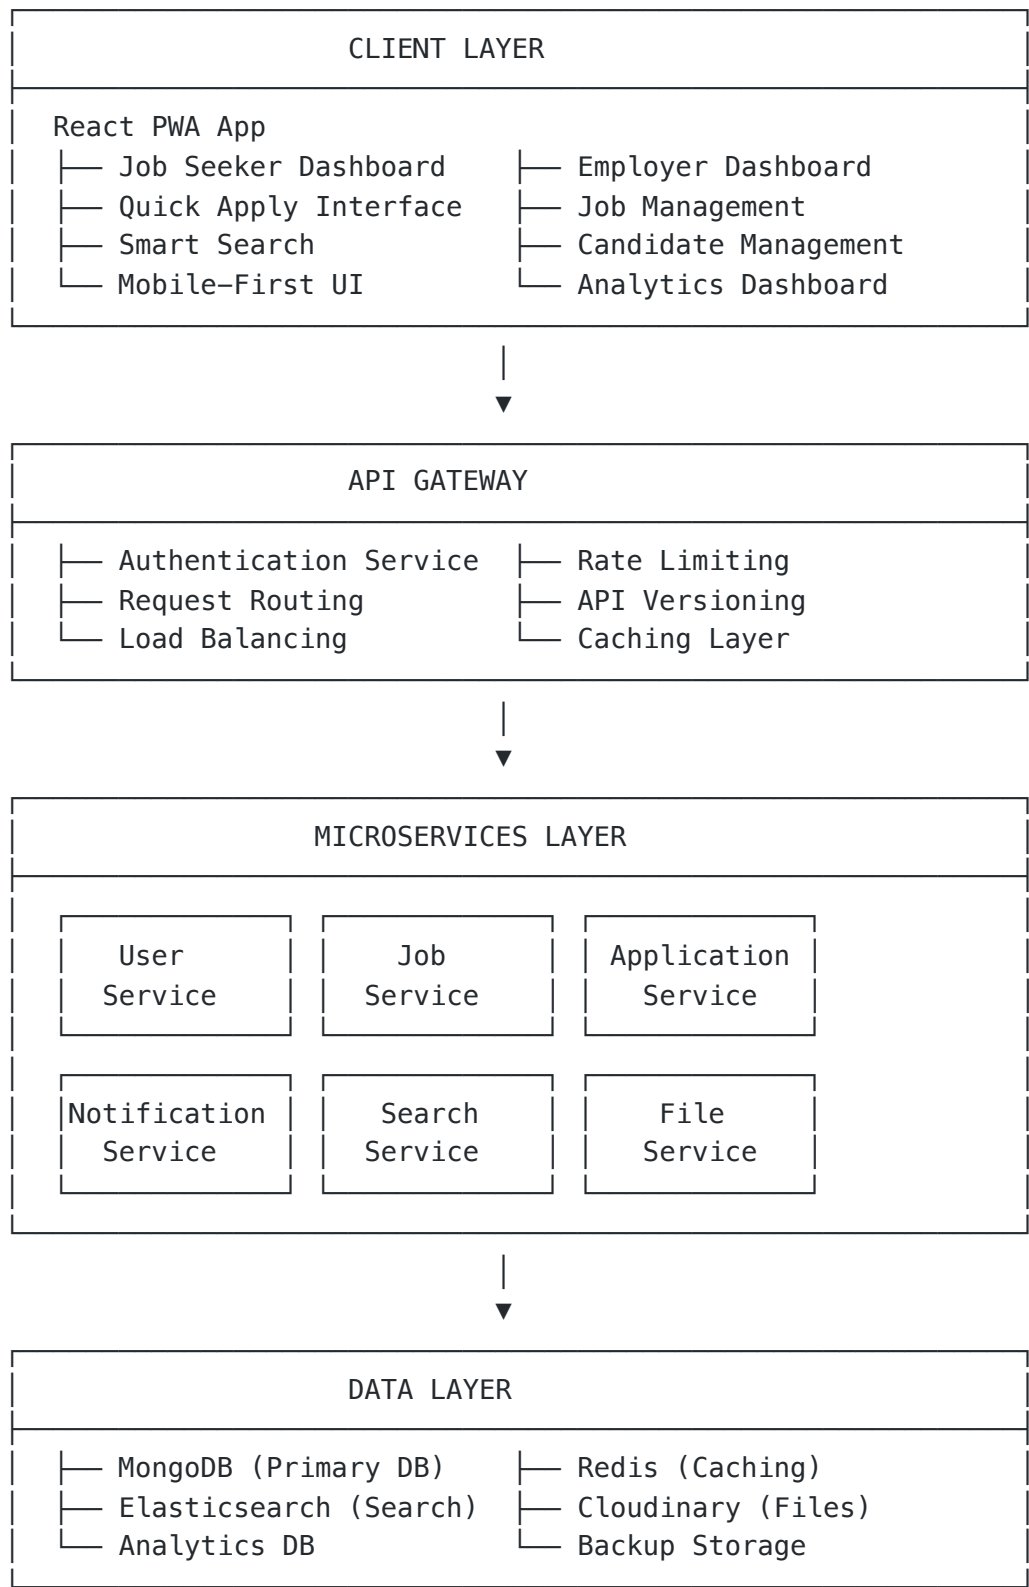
CLIENT LAYER

React PWA App

├── Job Seeker Dashboard
├── Quick Apply Interface
├── Smart Search
└── Mobile-First UI

├── Employer Dashboard
├── Job Management
├── Candidate Management
└── Analytics Dashboard

API GATEWAY

├── Authentication Service
├── Request Routing
└── Load Balancing

├── Rate Limiting
├── API Versioning
└── Caching Layer

MICROSERVICES LAYER

User Service

Job Service

Application Service

Notification Service

Search Service

File Service

DATA LAYER

├── MongoDB (Primary DB)
├── Elasticsearch (Search)
└── Analytics DB

├── Redis (Caching)
├── Cloudinary (Files)
└── Backup Storage